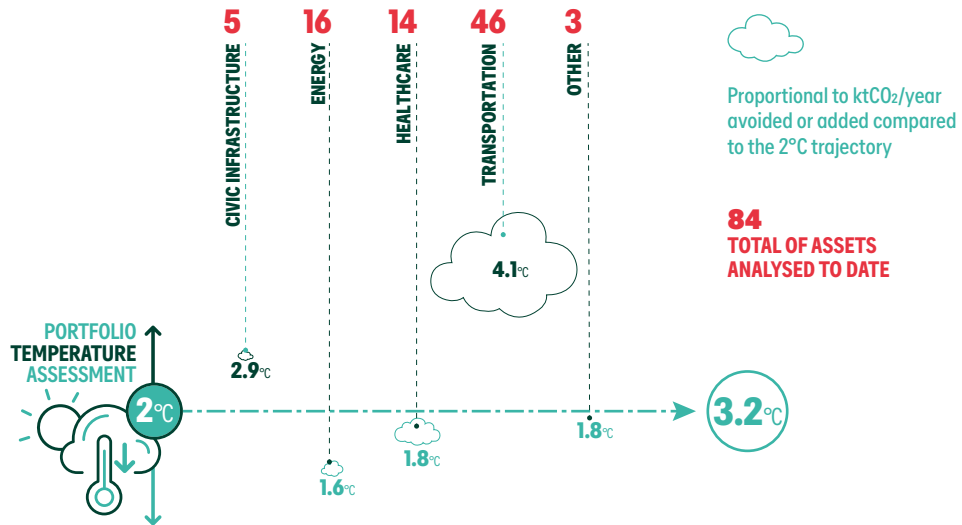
5
CIVIC INFRASTRUCTURE

16
ENERGY

14
HEALTHCARE

46
TRANSPORTATION

3
OTHER

Proportional to ktCO₂/year avoided or added compared to the 2°C trajectory

84
TOTAL OF ASSETS ANALYSED TO DATE

4.1°C

PORTFOLIO
TEMPERATURE
ASSESSMENT

2.9°C

2°C

1.6°C

1.8°C

1.8°C

3.2°C